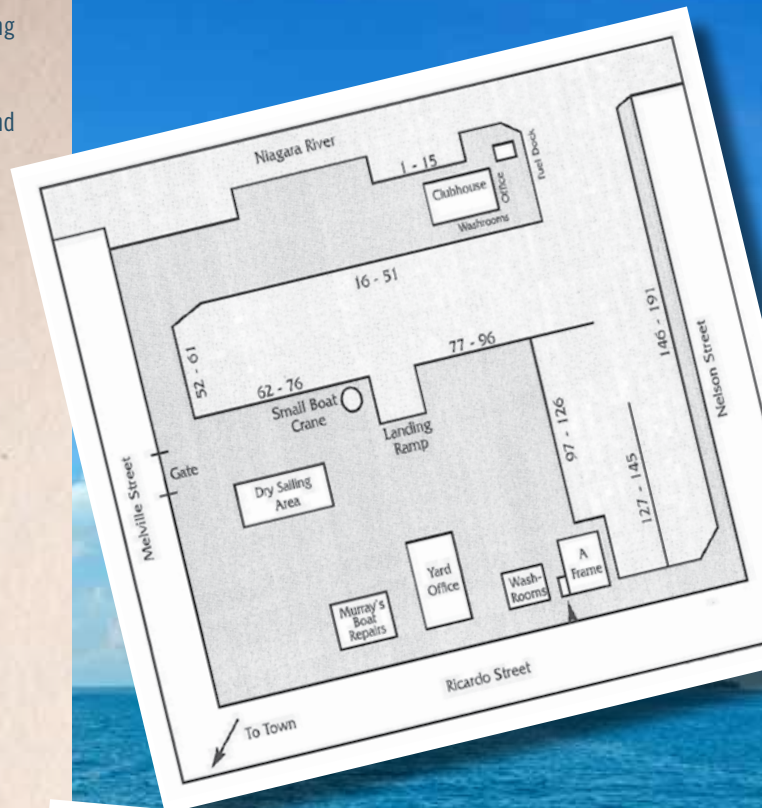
ng

nd

Niagara River

1 - 15

Fuel Dock

Office

Clubhouse

Washrooms

16 - 51

52 - 61

77 - 96

146 - 191

Nelson Street

62 - 76

Small Boat Crane

Landing Ramp

97 - 126

Melville Street

Gate

Dry Sailing Area

127 - 145

Yard Office

Wash-Rooms

A Frame

Murray's Boat Repairs

Ricardo Street

To Town